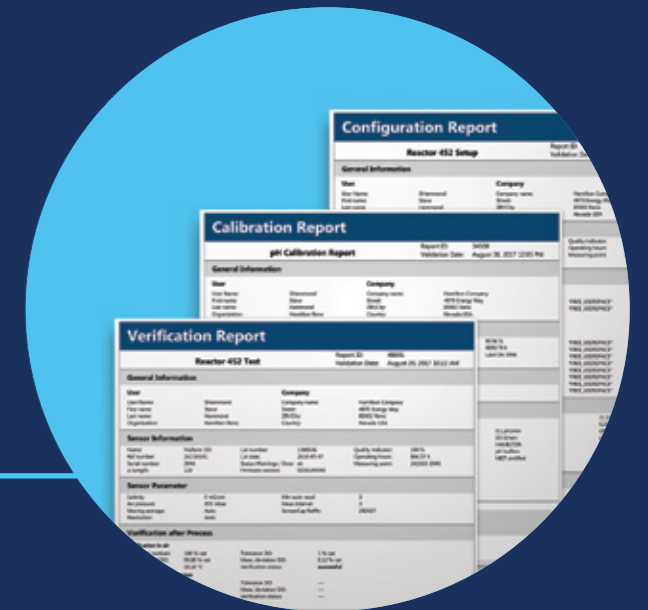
Configuration Report

Reactor 452 Setup

General Information

User

Company

Calibration Report

pH Calibration Report

Report ID:

Validation Date: August 30, 2017 12:05 PM

General Information

User

Company

Verification Report

Reactor 452 Test

Report ID:

Validation Date: August 29, 2017 10:12 AM

General Information

User

Company

Sensor Information

Sensor Parameter

Verification after Process